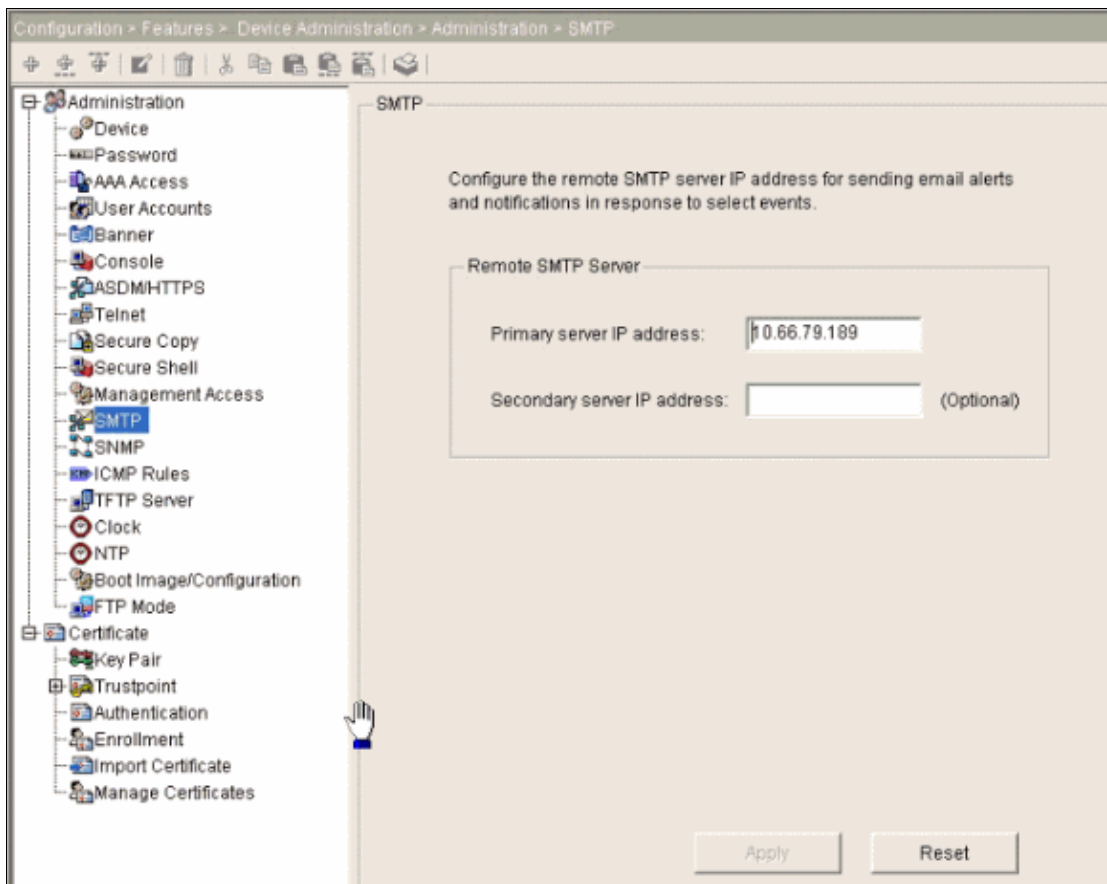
Configuration > Features > Device Administration > Administration > SMTP

Administration
Device
Password
AAA Access
User Accounts
Banner
Console
ASDM/HTTPS
Telnet
Secure Copy
Secure Shell
Management Access
SMTP
SNMP
ICMP Rules
TFTP Server
Clock
NTP
Boot Image/Configuration
FTP Mode
Certificate
Key Pair
Trustpoint
Authentication
Enrollment
Import Certificate
Manage Certificates

SMTP

Configure the remote SMTP server IP address for sending email alerts and notifications in response to select events.

Remote SMTP Server

Primary server IP address: 10.66.79.189

Secondary server IP address: (Optional)

Apply Reset